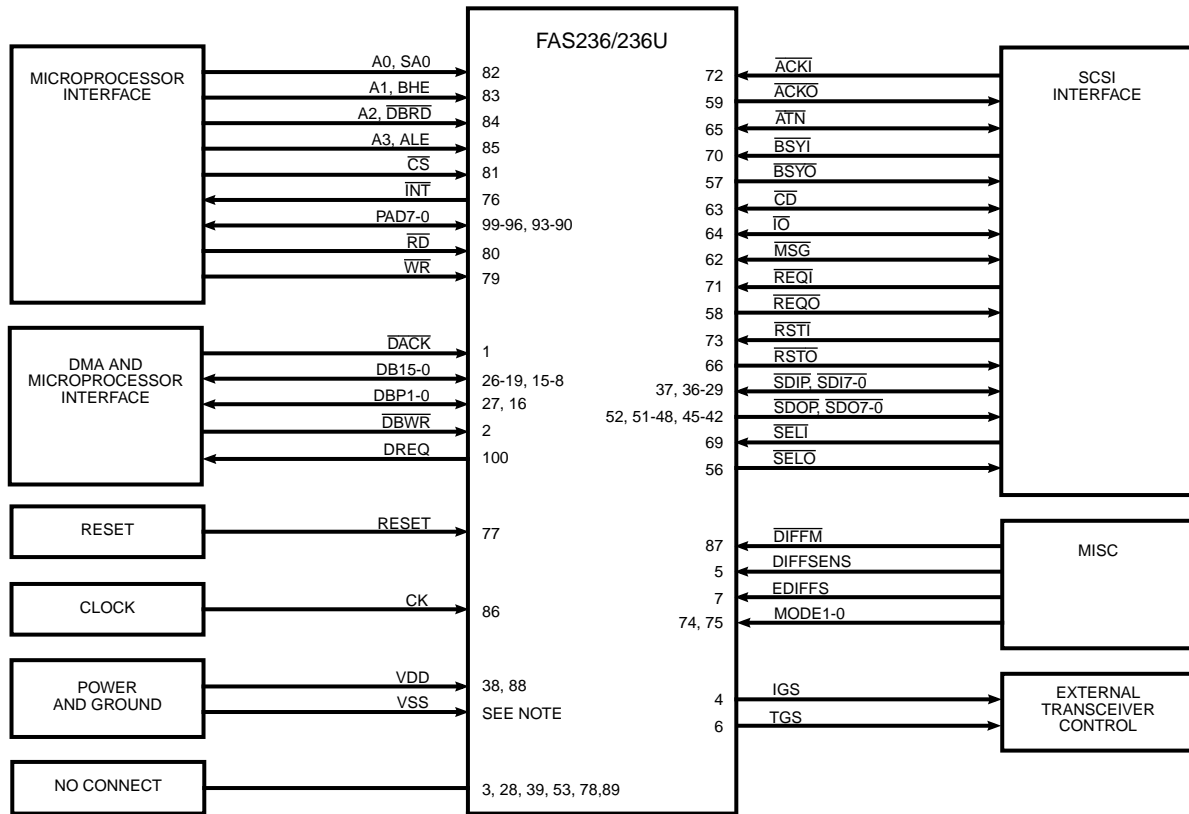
FAS236/236U

MICROPROCESSOR INTERFACE

A0, SA0 82
A1, BHE 83
A2, $\overline{DBRD}$ 84
A3, ALE 85
$\overline{CS}$ 81
$\overline{INT}$ 76
PAD7-0 99-96, 93-90
$\overline{RD}$ 80
$\overline{WR}$ 79

DMA AND MICROPROCESSOR INTERFACE

$\overline{DACK}$ 1
DB15-0 26-19, 15-8
DBP1-0 27, 16
$\overline{DBWR}$ 2
DREQ 100

RESET

RESET 77

CLOCK

CK 86

POWER AND GROUND

VDD 38, 88
VSS SEE NOTE

NO CONNECT

3, 28, 39, 53, 78,89

SCSI INTERFACE

72 $\overline{ACKI}$
59 $\overline{ACKO}$
65 $\overline{ATN}$
70 $\overline{BSYI}$
57 $\overline{BSYO}$
63 $\overline{CD}$
64 $\overline{IO}$
62 $\overline{MSG}$
71 $\overline{REQI}$
58 $\overline{REQO}$
73 $\overline{RSTI}$
66 $\overline{RSTO}$
37, 36-29 $\overline{SDIP}$, $\overline{SDI7-0}$
52, 51-48, 45-42 $\overline{SDOP}$, $\overline{SDO7-0}$
69 $\overline{SELI}$
56 $\overline{SELO}$

MISC

87 $\overline{DIFFM}$
5 DIFFSENS
7 EDIFFS
74, 75 MODE1-0

EXTERNAL TRANSCEIVER CONTROL

4 IGS
6 TGS